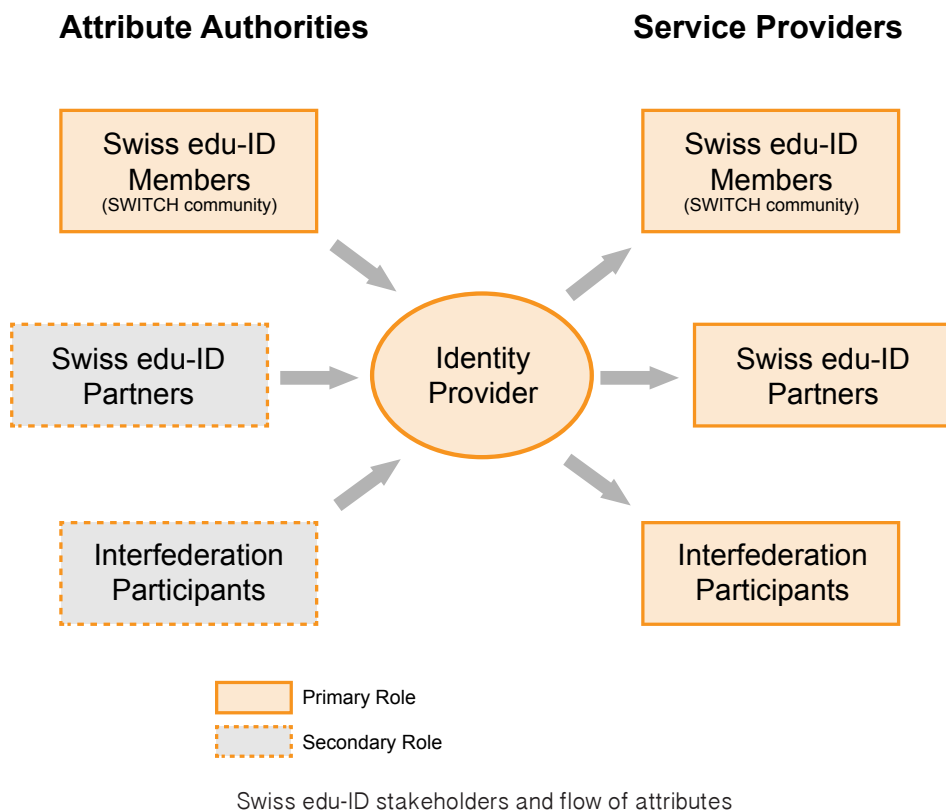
Attribute Authorities

Service Providers

Swiss edu-ID Members (SWITCH community)

Swiss edu-ID Partners

Interfederation Participants

Identity Provider

Swiss edu-ID Members (SWITCH community)

Swiss edu-ID Partners

Interfederation Participants

Primary Role

Secondary Role

Swiss edu-ID stakeholders and flow of attributes